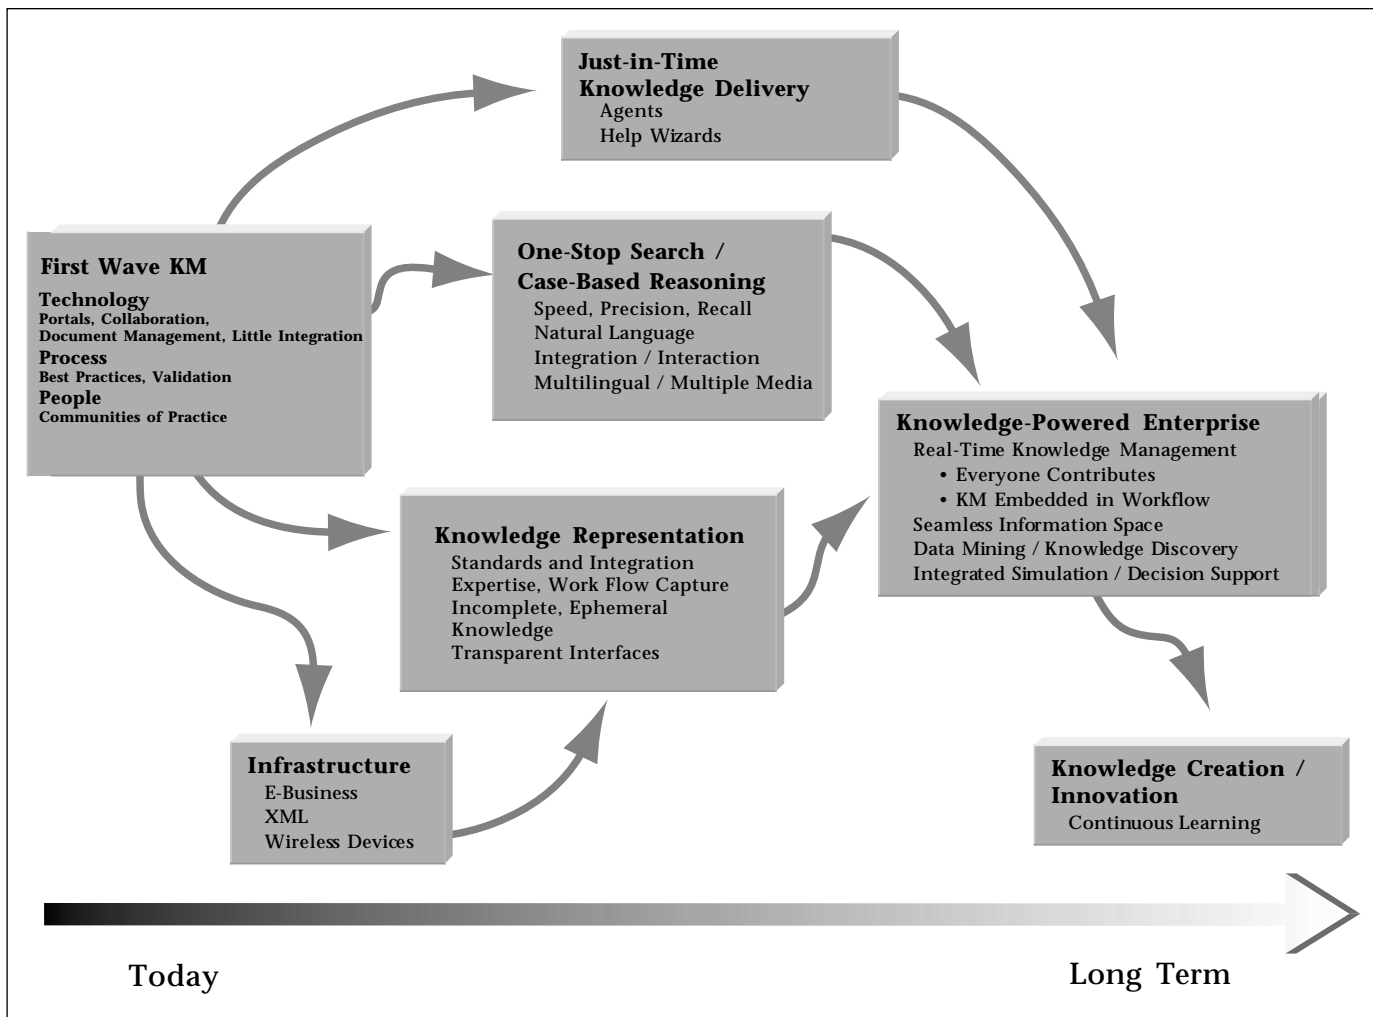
Just-in-Time Knowledge Delivery
Agents
Help Wizards

First Wave KM
Technology
Portals, Collaboration, Document Management, Little Integration
Process
Best Practices, Validation
People
Communities of Practice

One-Stop Search / Case-Based Reasoning
Speed, Precision, Recall
Natural Language
Integration / Interaction
Multilingual / Multiple Media

Knowledge-Powered Enterprise
Real-Time Knowledge Management
• Everyone Contributes
• KM Embedded in Workflow
Seamless Information Space
Data Mining / Knowledge Discovery
Integrated Simulation / Decision Support

Knowledge Representation
Standards and Integration
Expertise, Work Flow Capture
Incomplete, Ephemeral Knowledge
Transparent Interfaces

Infrastructure
E-Business
XML
Wireless Devices

Knowledge Creation / Innovation
Continuous Learning

Today

Long Term